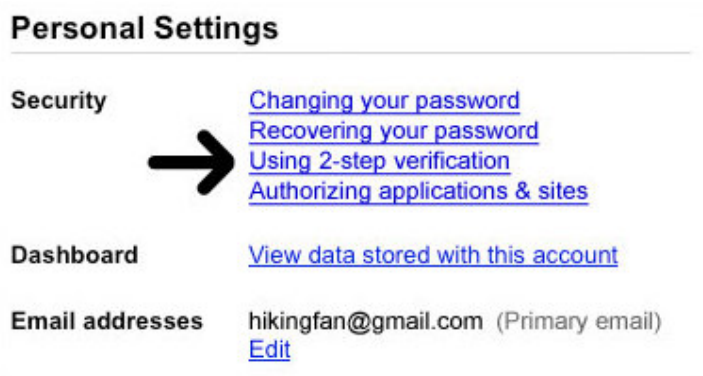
Personal Settings

Security
Changing your password
Recovering your password
Using 2-step verification
Authorizing applications & sites

Dashboard
View data stored with this account

Email addresses
hikingfan@gmail.com (Primary email)
Edit